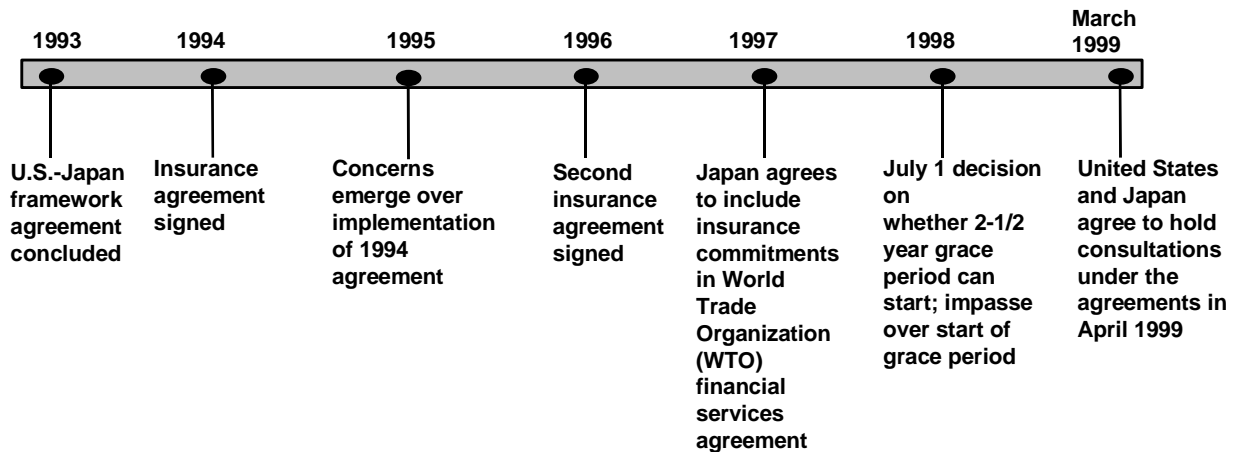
1993

U.S.-Japan framework agreement concluded

1994

Insurance agreement signed

1995

Concerns emerge over implementation of 1994 agreement

1996

Second insurance agreement signed

1997

Japan agrees to include insurance commitments in World Trade Organization (WTO) financial services agreement

1998

July 1 decision on whether 2-1/2 year grace period can start; impasse over start of grace period

March 1999

United States and Japan agree to hold consultations under the agreements in April 1999